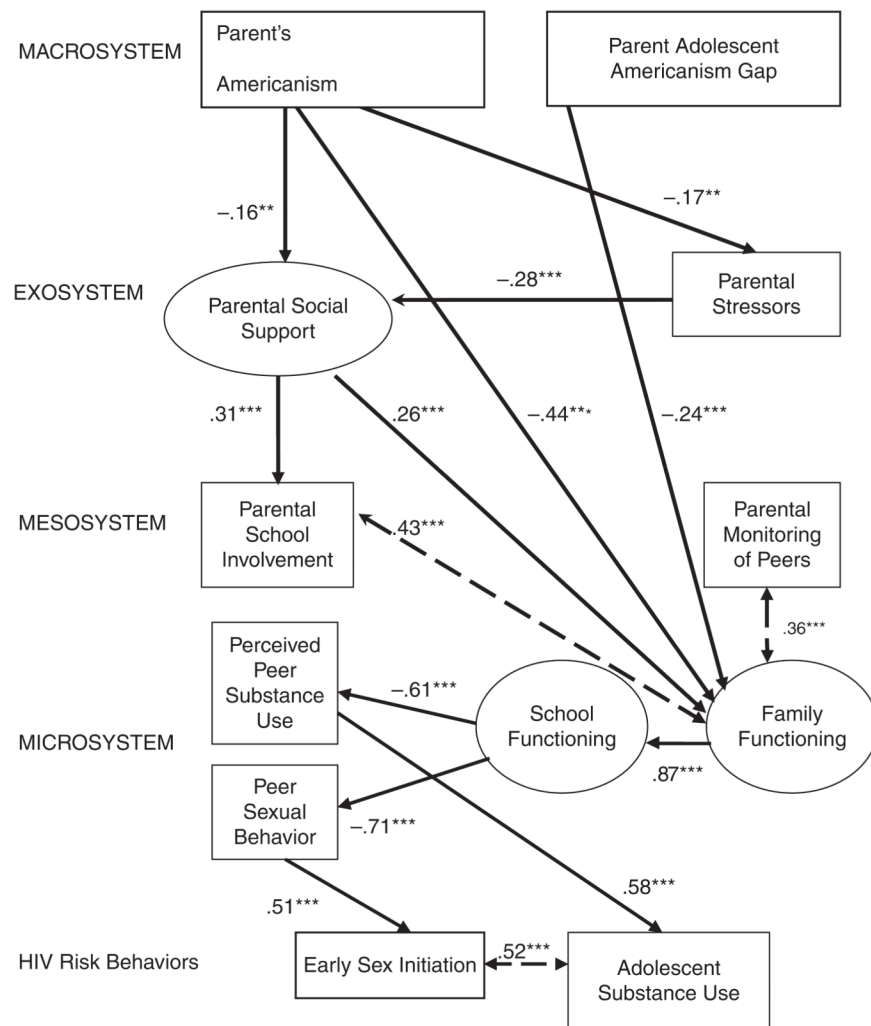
MACROSYSTEM

Parent's Americanism

Parent Adolescent Americanism Gap

–.16**

–.17**

EXOSYSTEM

Parental Social Support

–.28***

Parental Stressors

.31***

.26***

–.44***

–.24***

MESOSYSTEM

Parental School Involvement

.43***

Parental Monitoring of Peers

.36***

Perceived Peer Substance Use

–.61***

MICROSYSTEM

School Functioning

Family Functioning

Peer Sexual Behavior

–.71***

.87***

.51***

.58***

HIV Risk Behaviors

Early Sex Initiation

.52***

Adolescent Substance Use